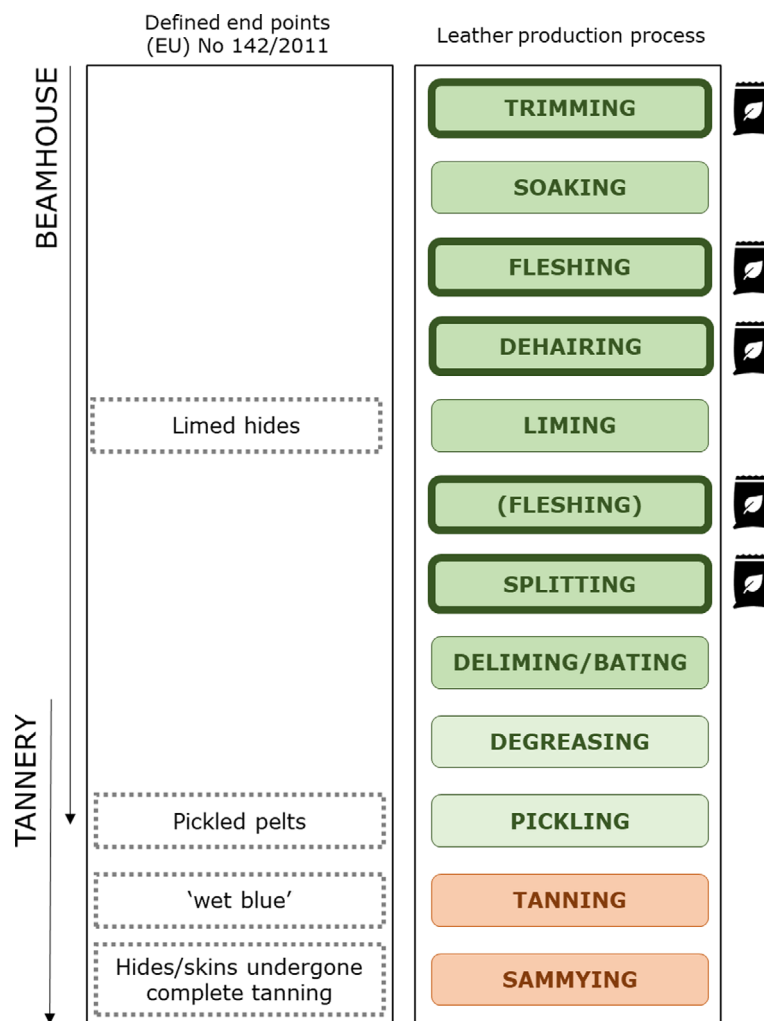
Defined end points (EU) No 142/2011

Leather production process

BEAMHOUSE

TANNERY

TRIMMING

SOAKING

FLESHING

DEHAIRING

Limed hides

LIMING

(FLESHING)

SPLITTING

DELIMING/BATING

DEGREASING

Pickled pelts

PICKLING

'wet blue'

TANNING

Hides/skins undergone complete tanning

SAMMYING